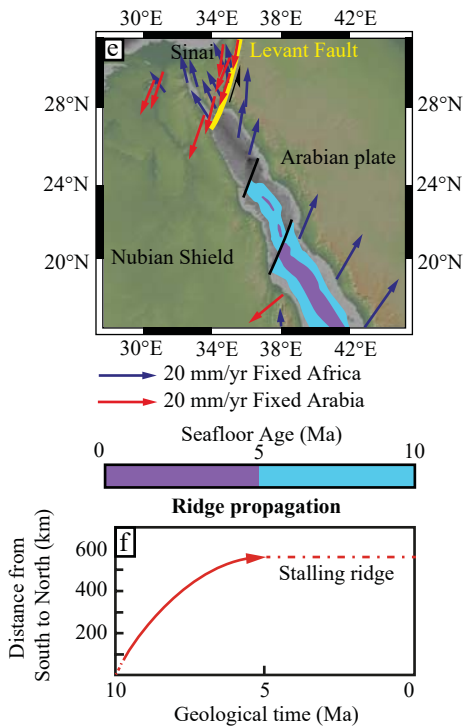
30°E 34°E 38°E 42°E
e
Sinai
Levant Fault
28°N
28°N
Arabian plate
24°N
24°N
Nubian Shield
20°N
20°N
30°E 34°E 38°E 42°E
20 mm/yr Fixed Africa
20 mm/yr Fixed Arabia
Seafloor Age (Ma)
0 5 10
Ridge propagation
f
Distance from South to North (km)
600
400
200
Stalling ridge
10 5 0
Geological time (Ma)